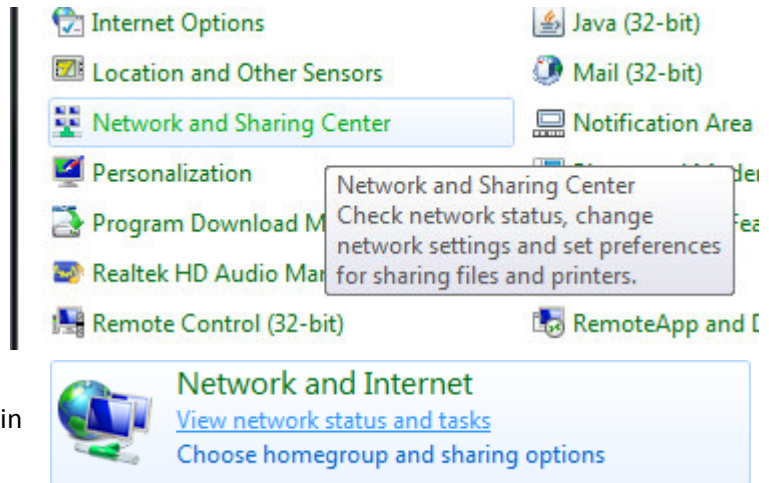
Internet Options
Location and Other Sensors
Network and Sharing Center
Personalization
Program Download M
Realtek HD Audio Ma
Remote Control (32-bit)

Java (32-bit)
Mail (32-bit)
Notification Area
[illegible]de
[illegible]Fea
RemoteApp and D

Network and Sharing Center
Check network status, change network settings and set preferences for sharing files and printers.

in

Network and Internet
View network status and tasks
Choose homegroup and sharing options